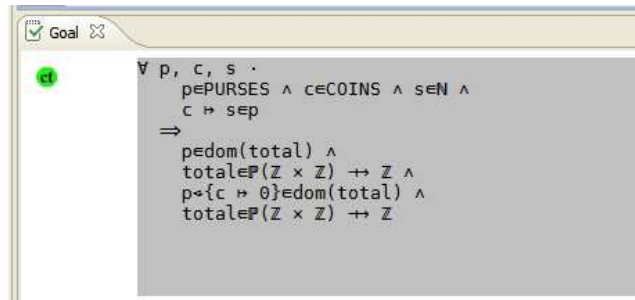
Goal ☒

ct

$\forall$ p, c, s ·
p$\in$PURSES $\wedge$ c$\in$COINS $\wedge$ s$\in\mathbb{N}$ $\wedge$
c $\mapsto$ s$\in$p
$\Rightarrow$
p$\in$dom(total) $\wedge$
total$\in\mathbb{P}(\mathbb{Z} \times \mathbb{Z}) \rightarrow\!\!\!\!\!\!+ \mathbb{Z}$ $\wedge$
p$\Leftarrow$\{c $\mapsto$ 0\}$\in$dom(total) $\wedge$
total$\in\mathbb{P}(\mathbb{Z} \times \mathbb{Z}) \rightarrow\!\!\!\!\!\!+ \mathbb{Z}$